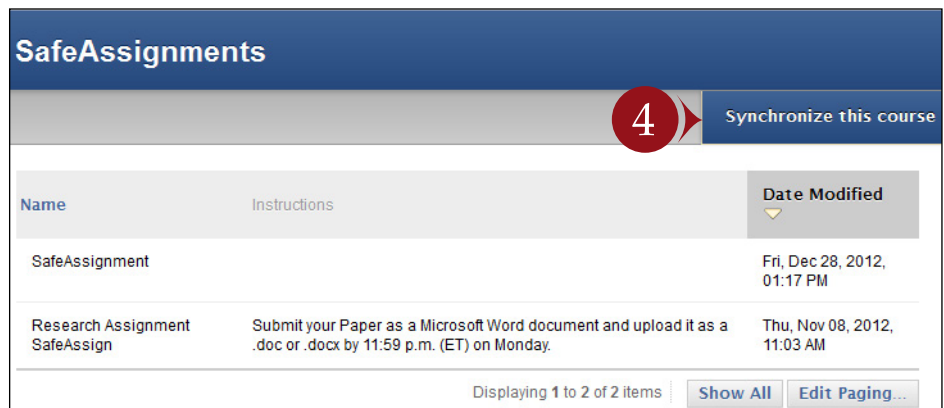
SafeAssignments

4

Synchronize this course

| Name | Instructions | Date Modified |
|---|---|---|
| SafeAssignment | | Fri, Dec 28, 2012, 01:17 PM |
| Research Assignment SafeAssign | Submit your Paper as a Microsoft Word document and upload it as a .doc or .docx by 11:59 p.m. (ET) on Monday. | Thu, Nov 08, 2012, 11:03 AM |

Displaying 1 to 2 of 2 items Show All Edit Paging...